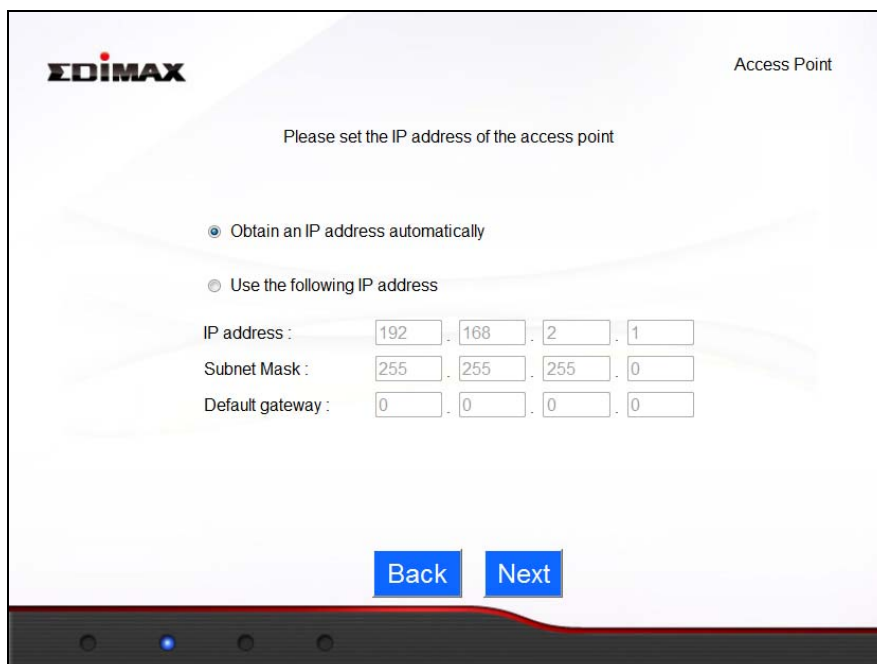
EDIMAX

Access Point

Please set the IP address of the access point

Obtain an IP address automatically

Use the following IP address

| | | | | |
|---|---|---|---|---|
| IP address : | 192 | 168 | 2 | 1 |
| Subnet Mask : | 255 | 255 | 255 | 0 |
| Default gateway : | 0 | 0 | 0 | 0 |

Back Next